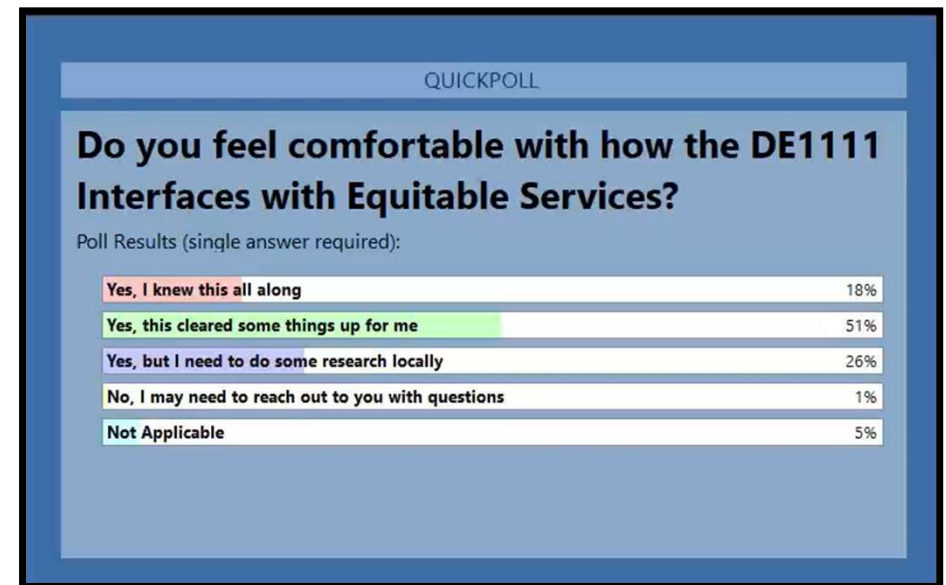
QUICKPOLL

Do you feel comfortable with how the DE1111 Interfaces with Equitable Services?

Poll Results (single answer required):

Yes, I knew this all along 18%

Yes, this cleared some things up for me 51%

Yes, but I need to do some research locally 26%

No, I may need to reach out to you with questions 1%

Not Applicable 5%